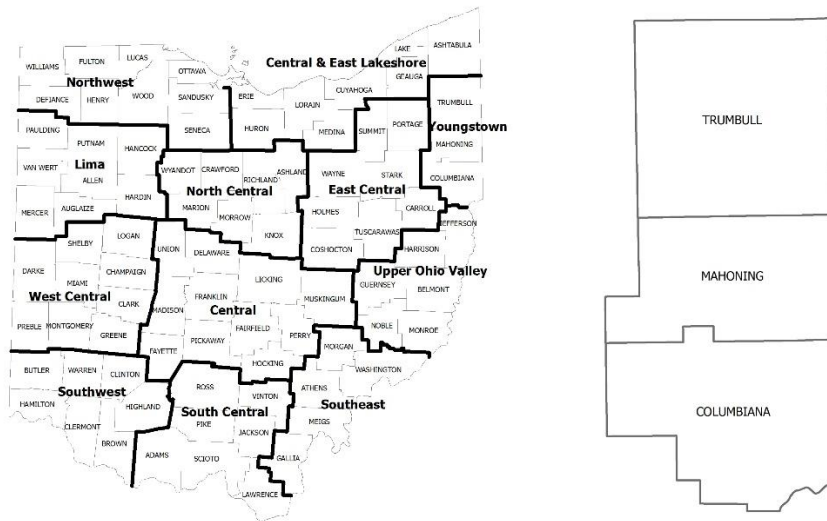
WILLIAMS FULTON LUCAS
Northwest
DEFIANCE HENRY WOOD
OTTAWA
SANDUSKY
Central & East Lakeshore
LAKE ASHTABULA
GEAUGA
ERIE
CUYAHOGA
LORAIN
TRUMBULL
PAULDING
PUTNAM
HANCOCK
SENECA
HURON
MEDINA
SUMMIT
PORTAGE
Youngstown
MAHONING
Lima
VAN WERT
ALLEN
WYANDOT CRAWFORD
RICHLAND
ASHLAND
North Central
WAYNE
STARK
East Central
COLUMBIANA
MERCER
AUGLAIZE
HARDIN
MARION
MORROW
HOLMES
CARROLL
JEFFERSON
SHELBY
LOGAN
UNION
DELAWARE
KNOX
TUSCARAWAS
COSHOCTON
HARRISON
DARKE
CHAMPAIGN
LICKING
Upper Ohio Valley
MIAMI
West Central
CLARK
MADISON
FRANKLIN
Central
MUSKINGUM
GUERNSEY
BELMONT
PREBLE
MONTGOMERY
GREENE
FAIRFIELD
PERRY
NOBLE
MONROE
FAYETTE
PICKAWAY
MORGAN
BUTLER
WARREN
CLINTON
HOCKING
WASHINGTON
Southwest
ROSS
VINTON
ATHENS
HAMILTON
HIGHLAND
South Central
Southeast
CLERMONT
PIKE
JACKSON
MEIGS
BROWN
ADAMS
SCIOTO
GALLIA
LAWRENCE

TRUMBULL
MAHONING
COLUMBIANA